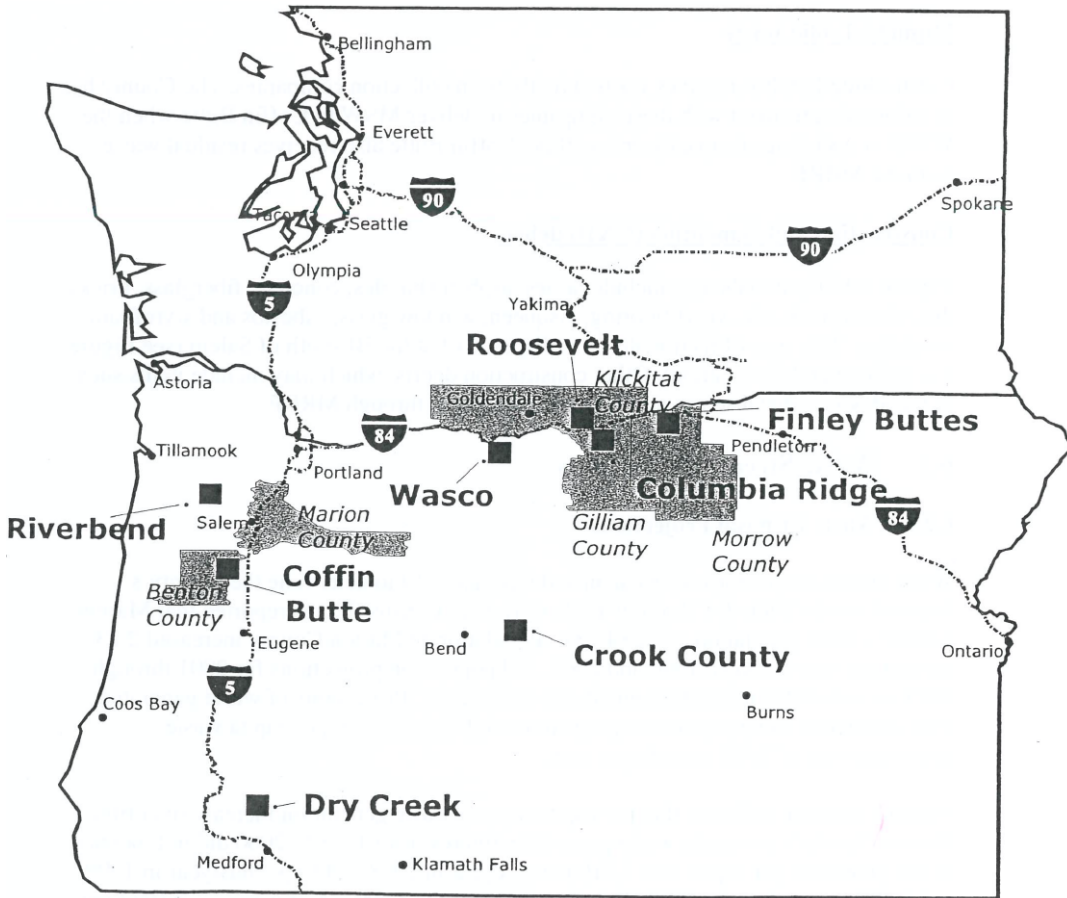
Bellingham

Everett

90

Spokane

Tacoma

Seattle

90

Olympia

5

Yakima

Roosevelt

Astoria

Klickitat County

Goldendale

Finley Buttes

84

Tillamook

Pendleton

Portland

Wasco

Columbia Ridge

Riverbend

Salem

Marion County

Gilliam County

84

Morrow County

Coffin Butte

Benton County

Eugene

Bend

Crook County

Ontario

5

Coos Bay

Burns

Dry Creek

Medford

Klamath Falls